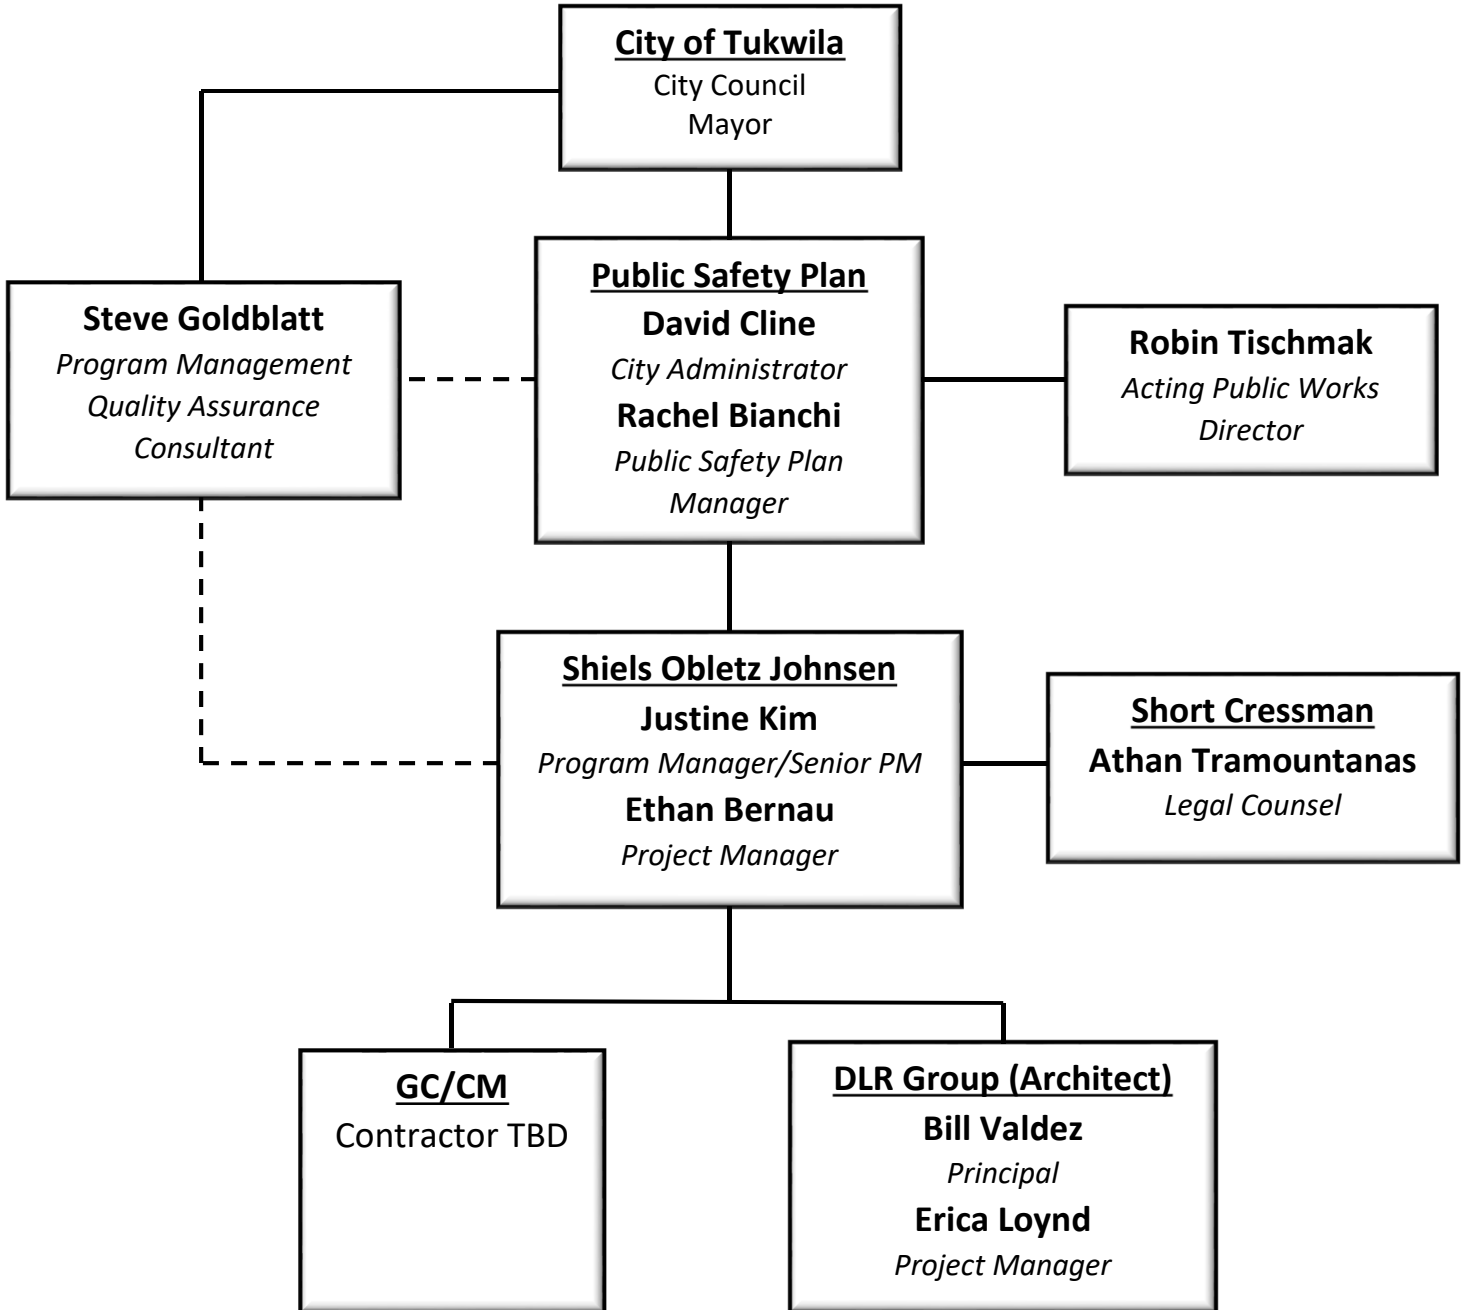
City of Tukwila
City Council
Mayor

Steve Goldblatt
Program Management
Quality Assurance
Consultant

Public Safety Plan
David Cline
City Administrator
Rachel Bianchi
Public Safety Plan
Manager

Robin Tischmak
Acting Public Works
Director

Shiels Obletz Johnsen
Justine Kim
Program Manager/Senior PM
Ethan Bernau
Project Manager

Short Cressman
Athan Tramountanas
Legal Counsel

GC/CM
Contractor TBD

DLR Group (Architect)
Bill Valdez
Principal
Erica Loynd
Project Manager